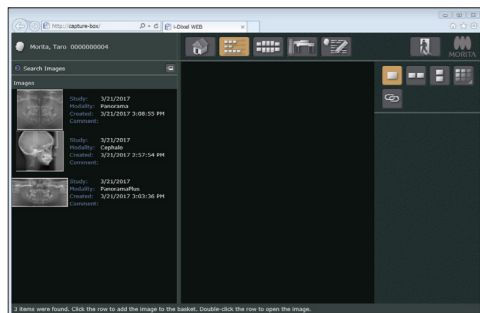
http://capture-box/
i-Dixel WEB

Morita, Taro 0000000004

MORITA

Search Images

Images

Study: 3/21/2017
Modality: Panorama
Created: 3/21/2017 3:08:55 PM
Comment:

Study: 3/21/2017
Modality: Cephalo
Created: 3/21/2017 2:57:54 PM
Comment:

Study: 3/21/2017
Modality: PanoramaPlus
Created: 3/21/2017 3:03:36 PM
Comment:

3 items were found. Click the row to add the image to the basket. Double-click the row to open the image.